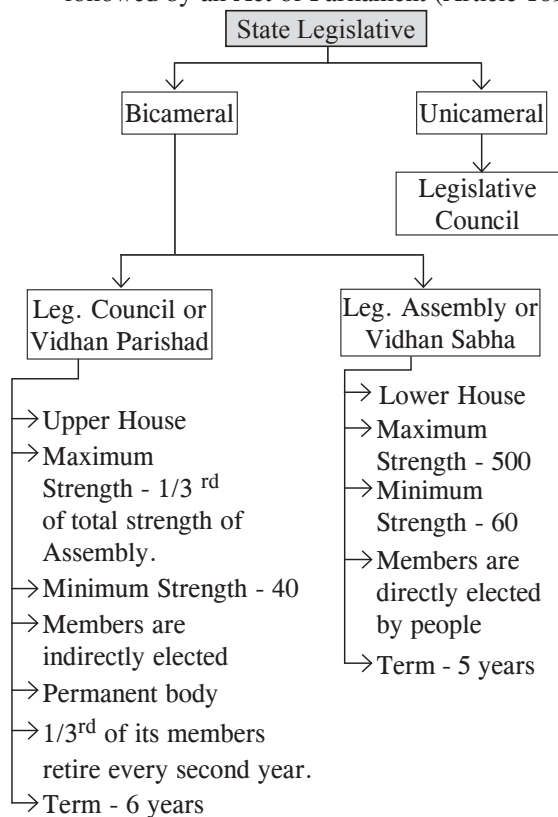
followed by an Act of Parliament (Article 169)

State Legislative

Bicameral

Unicameral

Legislative Council

Leg. Council or Vidhan Parishad

Leg. Assembly or Vidhan Sabha

Upper House

Maximum Strength - 1/3 $^{rd}$ of total strength of Assembly.

Minimum Strength - 40

Members are indirectly elected

Permanent body

1/3$^{rd}$ of its members retire every second year.

Term - 6 years

Lower House

Maximum Strength - 500

Minimum Strength - 60

Members are directly elected by people

Term - 5 years